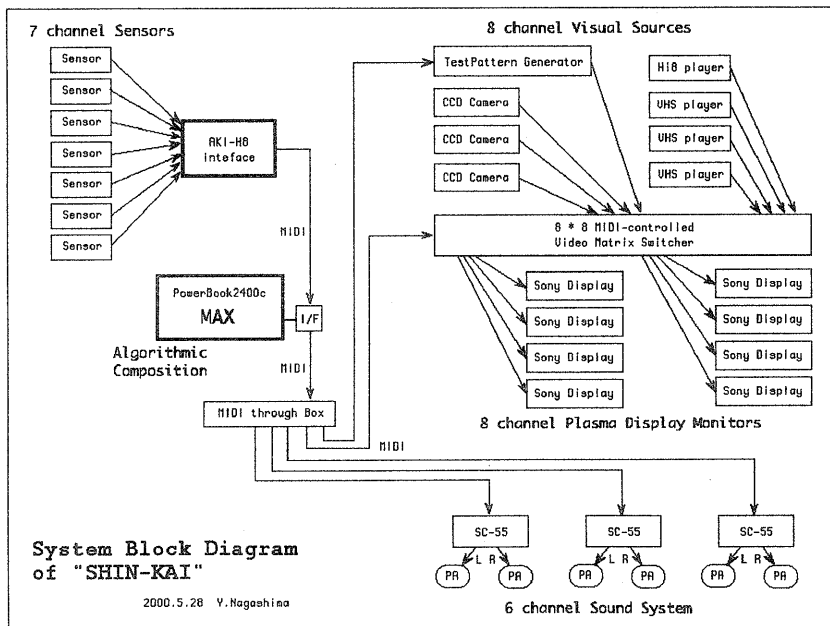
7 channel Sensors

Sensor

Sensor

Sensor

Sensor

Sensor

Sensor

Sensor

AKI-H8 inteface

MIDI

PowerBook2400c

MAX

I/F

Algorithmic Composition

MIDI

MIDI through Box

8 channel Visual Sources

TestPattern Generator

CCD Camera

CCD Camera

CCD Camera

Hi8 player

VHS player

VHS player

VHS player

8 * 8 MIDI-controlled Video Matrix Switcher

Sony Display

Sony Display

Sony Display

Sony Display

Sony Display

Sony Display

Sony Display

Sony Display

8 channel Plasma Display Monitors

MIDI

SC-55

L R

PA

PA

SC-55

L R

PA

PA

SC-55

L R

PA

PA

6 channel Sound System

System Block Diagram of "SHIN-KAI"

2000.5.28 Y.Nagashima